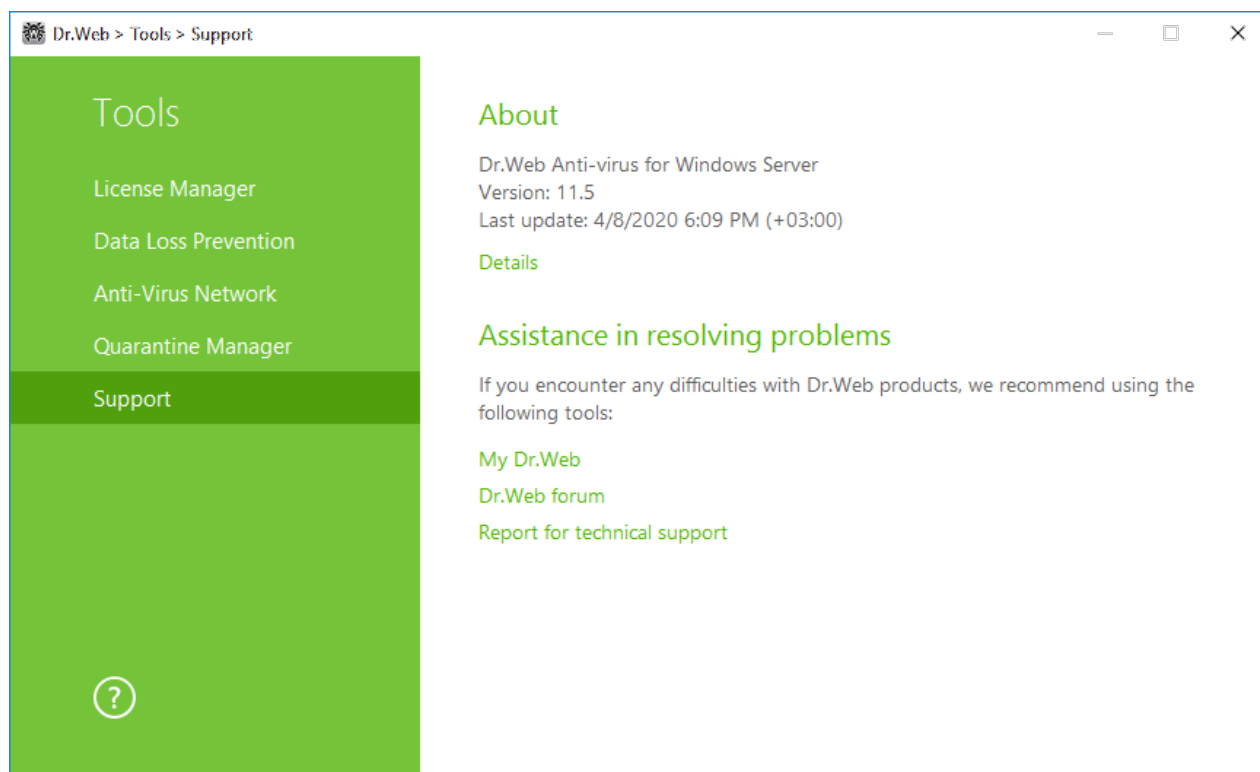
Dr.Web > Tools > Support

Tools

License Manager

Data Loss Prevention

Anti-Virus Network

Quarantine Manager

Support

?

About

Dr.Web Anti-virus for Windows Server
Version: 11.5
Last update: 4/8/2020 6:09 PM (+03:00)

Details

Assistance in resolving problems

If you encounter any difficulties with Dr.Web products, we recommend using the following tools:

My Dr.Web

Dr.Web forum

Report for technical support